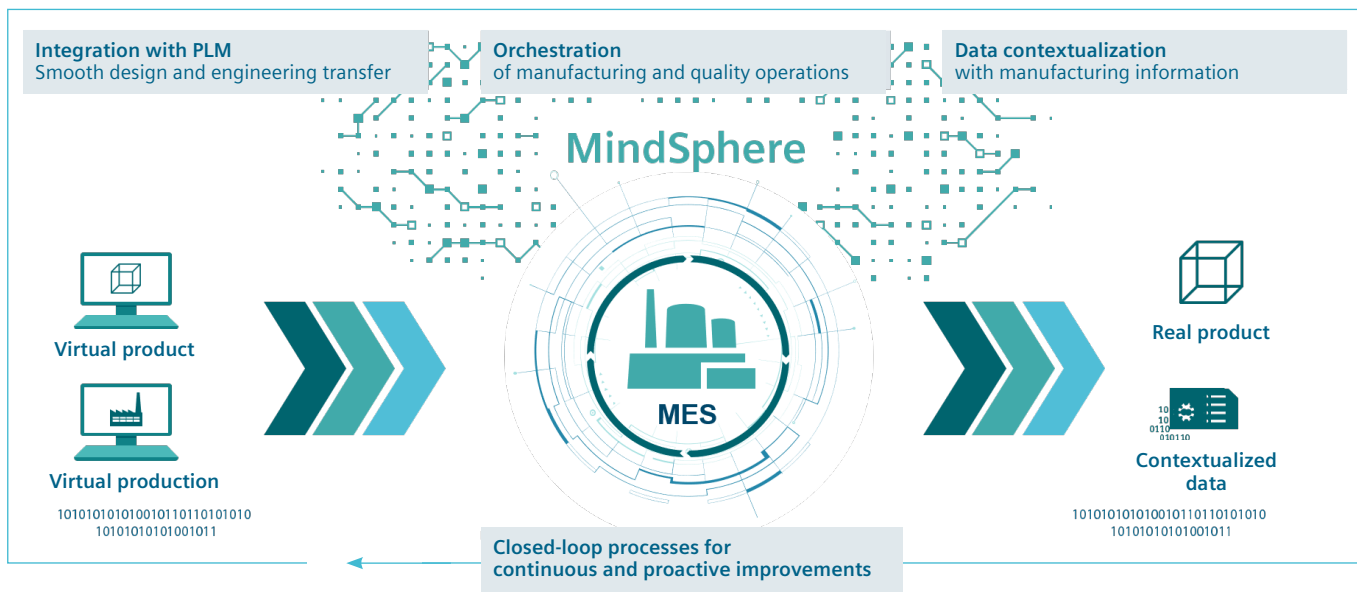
**Integration with PLM**
Smooth design and engineering transfer

**Orchestration**
of manufacturing and quality operations

**Data contextualization**
with manufacturing information

MindSphere

Virtual product

Virtual production

1010101010100101101101010
10101010101001011

MES

Real product

10
10
0110
010110

Contextualized data

1010101010100101101101010
10101010101001011

Closed-loop processes for
continuous and proactive improvements